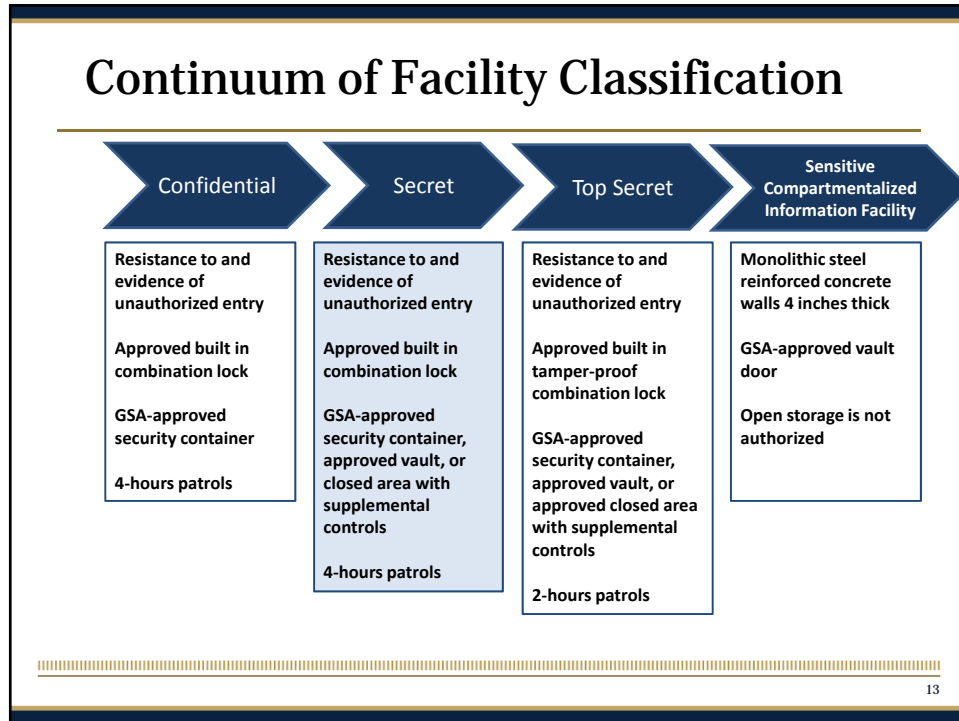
Continuum of Facility Classification

Confidential

Secret

Top Secret

Sensitive Compartmentalized Information Facility

Resistance to and evidence of unauthorized entry

Approved built in combination lock

GSA-approved security container

4-hours patrols

Resistance to and evidence of unauthorized entry

Approved built in combination lock

GSA-approved security container, approved vault, or closed area with supplemental controls

4-hours patrols

Resistance to and evidence of unauthorized entry

Approved built in tamper-proof combination lock

GSA-approved security container, approved vault, or approved closed area with supplemental controls

2-hours patrols

Monolithic steel reinforced concrete walls 4 inches thick

GSA-approved vault door

Open storage is not authorized

13